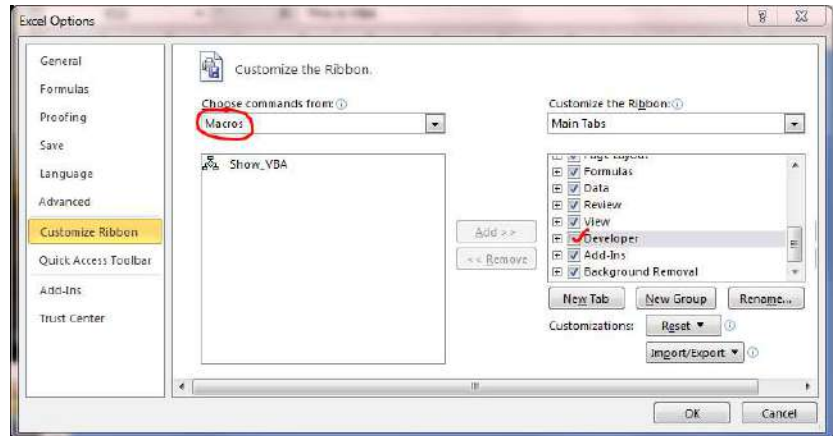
Excel Options

General
Formulas
Proofing
Save
Language
Advanced
Customize Ribbon
Quick Access Toolbar
Add-Ins
Trust Center

Customize the Ribbon.

Choose commands from:
Macros

Show_VBA

Add >>
<< Remove

Customize the Ribbon:
Main Tabs

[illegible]
Formulas
Data
Review
View
Developer
Add-Ins
Background Removal

New Tab
New Group
Rename...

Customizations:
Reset ▼
Import/Export ▼

OK
Cancel